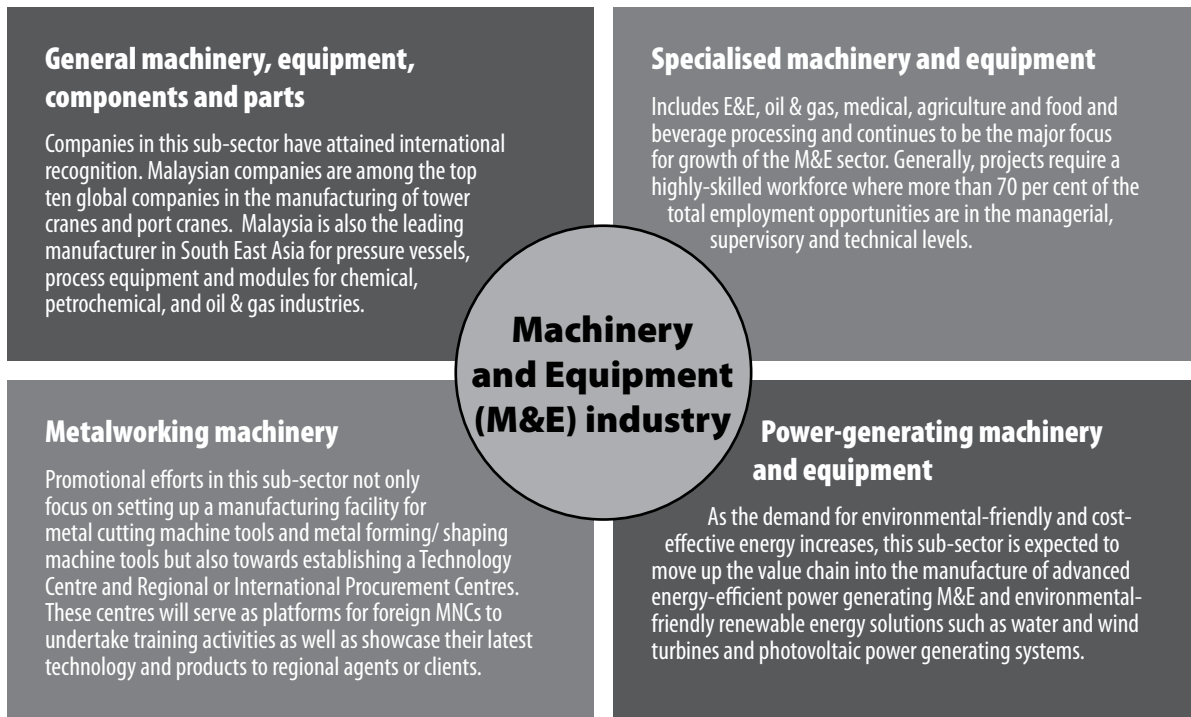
General machinery, equipment, components and parts

Companies in this sub-sector have attained international recognition. Malaysian companies are among the top ten global companies in the manufacturing of tower cranes and port cranes. Malaysia is also the leading manufacturer in South East Asia for pressure vessels, process equipment and modules for chemical, petrochemical, and oil & gas industries.

Specialised machinery and equipment

Includes E&E, oil & gas, medical, agriculture and food and beverage processing and continues to be the major focus for growth of the M&E sector. Generally, projects require a highly-skilled workforce where more than 70 per cent of the total employment opportunities are in the managerial, supervisory and technical levels.

Machinery and Equipment (M&E) industry

Metalworking machinery

Promotional efforts in this sub-sector not only focus on setting up a manufacturing facility for metal cutting machine tools and metal forming/ shaping machine tools but also towards establishing a Technology Centre and Regional or International Procurement Centres. These centres will serve as platforms for foreign MNCs to undertake training activities as well as showcase their latest technology and products to regional agents or clients.

Power-generating machinery and equipment

As the demand for environmental-friendly and cost-effective energy increases, this sub-sector is expected to move up the value chain into the manufacture of advanced energy-efficient power generating M&E and environmental-friendly renewable energy solutions such as water and wind turbines and photovoltaic power generating systems.